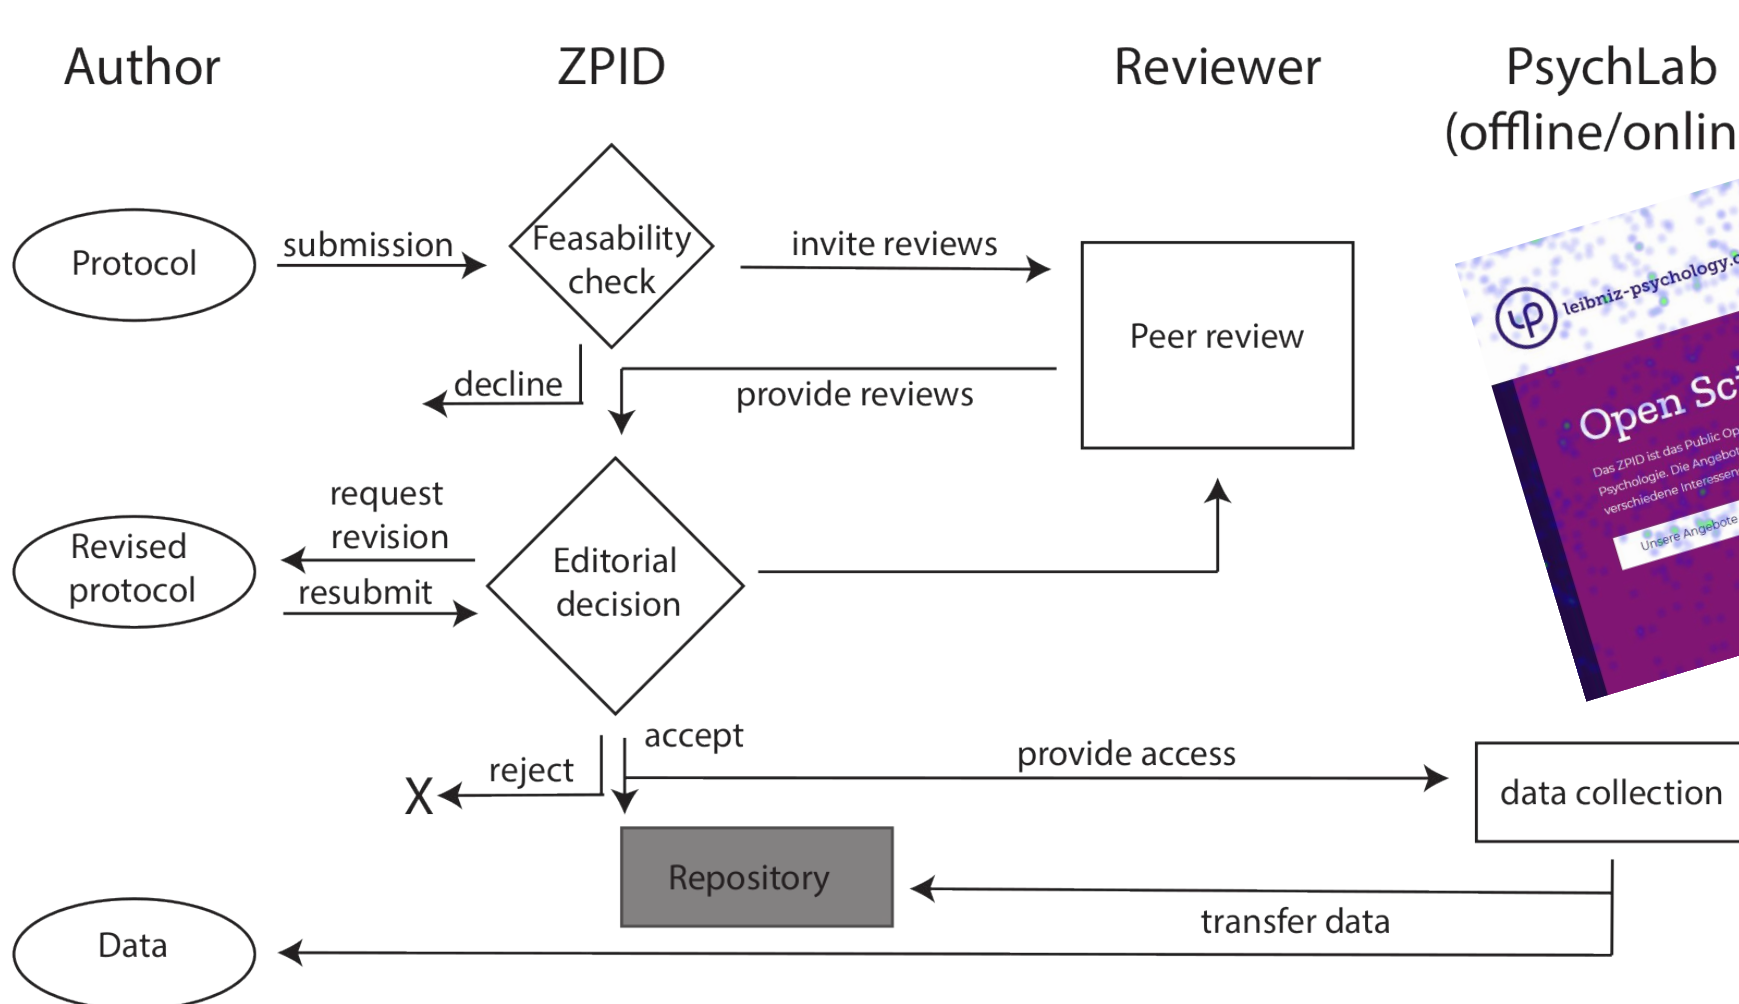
Author

ZPID

Reviewer

PsychLab (offline/onlin

Protocol

submission

Feasability check

invite reviews

Peer review

leibniz-psychology.o

Open Sci

Das ZPID ist das Public Op Psychologie. Die Angebot verschiedene Interessen

Unsere Angebote

decline

provide reviews

request revision

Revised protocol

resubmit

Editorial decision

reject

X

accept

provide access

data collection

Repository

transfer data

Data